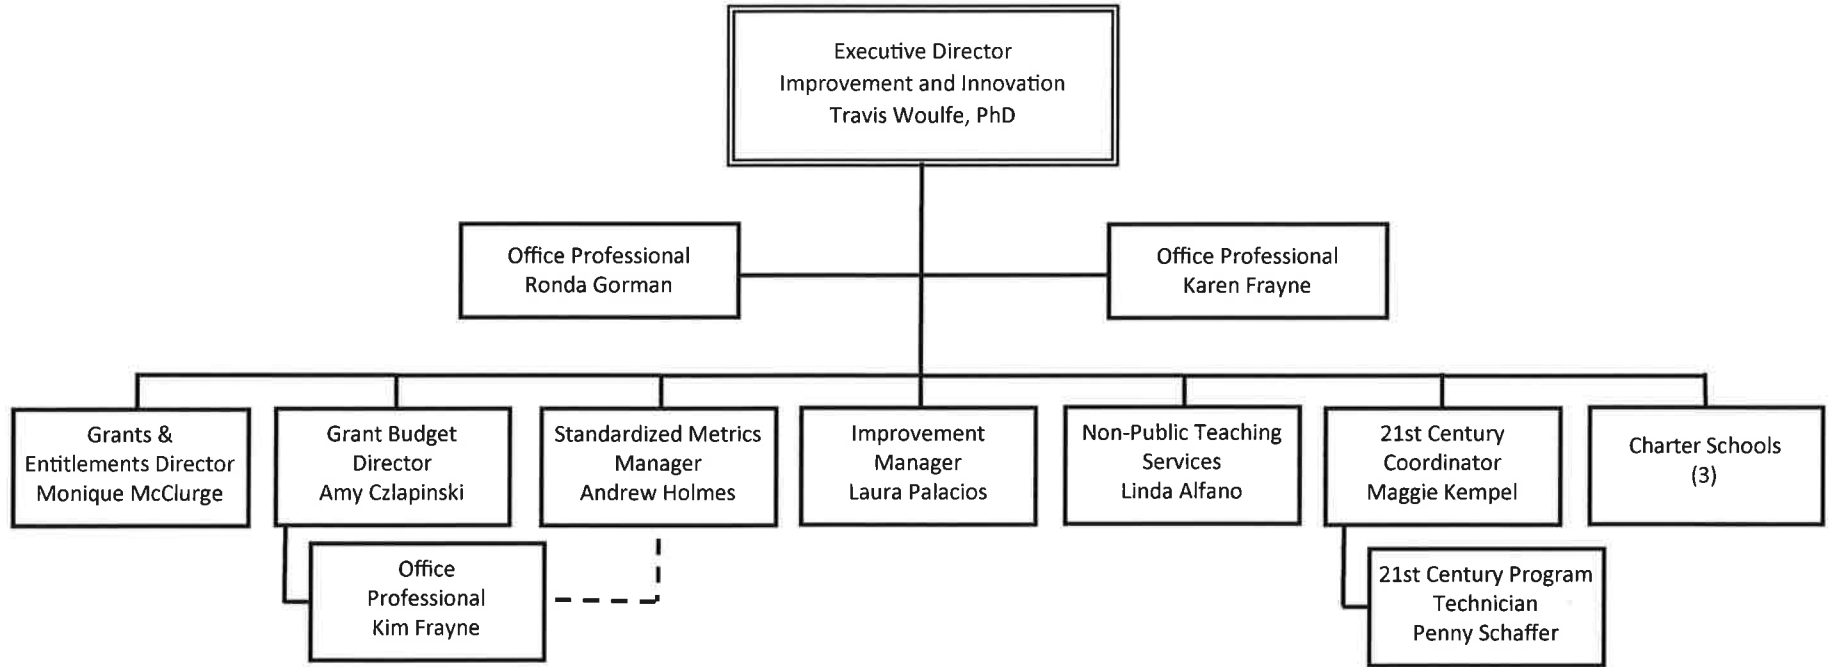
Executive Director
Improvement and Innovation
Travis Woulfe, PhD

Office Professional
Ronda Gorman

Office Professional
Karen Frayne

Grants & Entitlements Director
Monique McClurge

Grant Budget Director
Amy Czlapinski

Standardized Metrics Manager
Andrew Holmes

Improvement Manager
Laura Palacios

Non-Public Teaching Services
Linda Alfano

21st Century Coordinator
Maggie Kempel

Charter Schools
(3)

Office Professional
Kim Frayne

21st Century Program Technician
Penny Schaffer